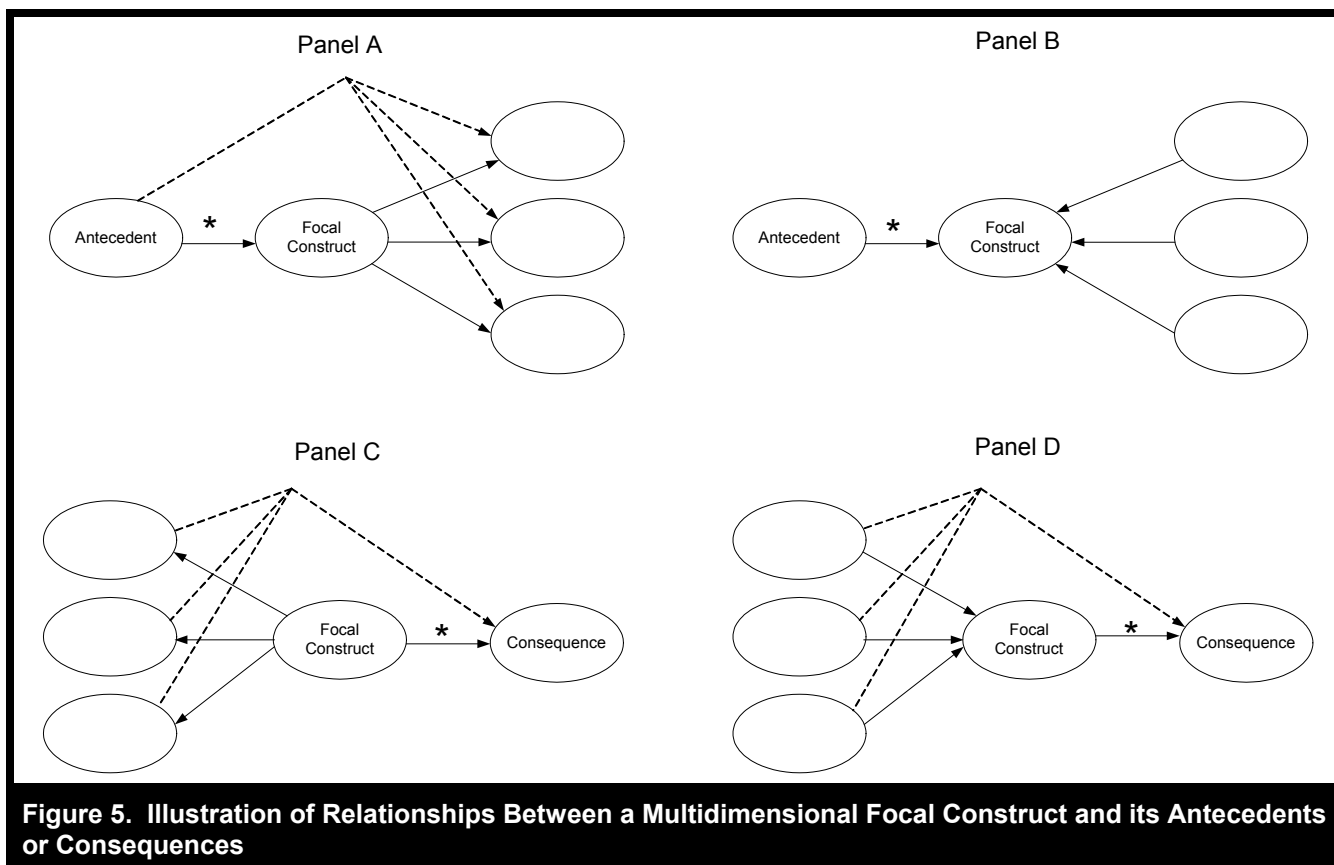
Panel A

Antecedent

*

Focal Construct

Panel B

Antecedent

*

Focal Construct

Panel C

Focal Construct

*

Consequence

Panel D

Focal Construct

*

Consequence

Figure 5. Illustration of Relationships Between a Multidimensional Focal Construct and its Antecedents or Consequences